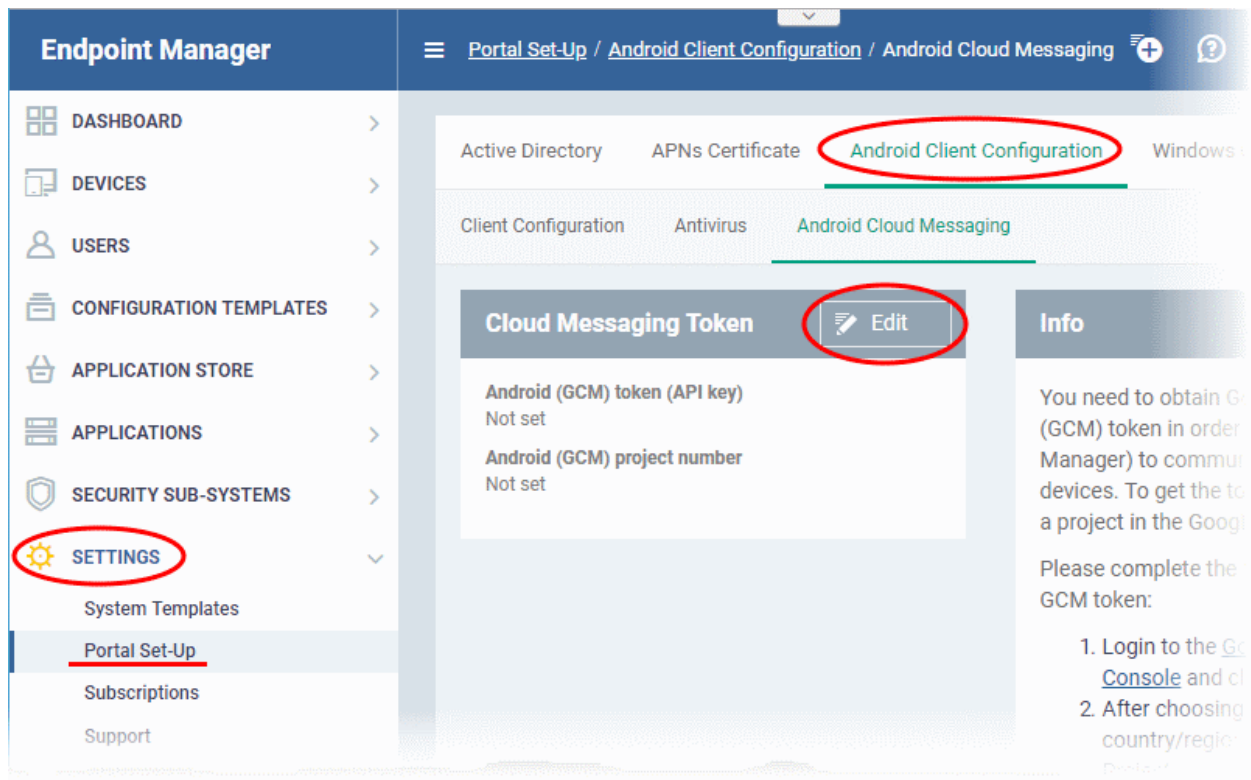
Endpoint Manager

Portal Set-Up / Android Client Configuration / Android Cloud Messaging

DASHBOARD
DEVICES
USERS
CONFIGURATION TEMPLATES
APPLICATION STORE
APPLICATIONS
SECURITY SUB-SYSTEMS
SETTINGS
System Templates
Portal Set-Up
Subscriptions
Support

Active Directory APNs Certificate Android Client Configuration Windows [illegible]

Client Configuration Antivirus Android Cloud Messaging

Cloud Messaging Token
Edit

Android (GCM) token (API key)
Not set
Android (GCM) project number
Not set

Info

You need to obtain G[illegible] (GCM) token in order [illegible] Manager) to commu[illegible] devices. To get the to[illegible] a project in the Goog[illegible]

Please complete the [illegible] GCM token:

1. Login to the G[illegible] Console and c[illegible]
2. After choosing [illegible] country/regi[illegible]